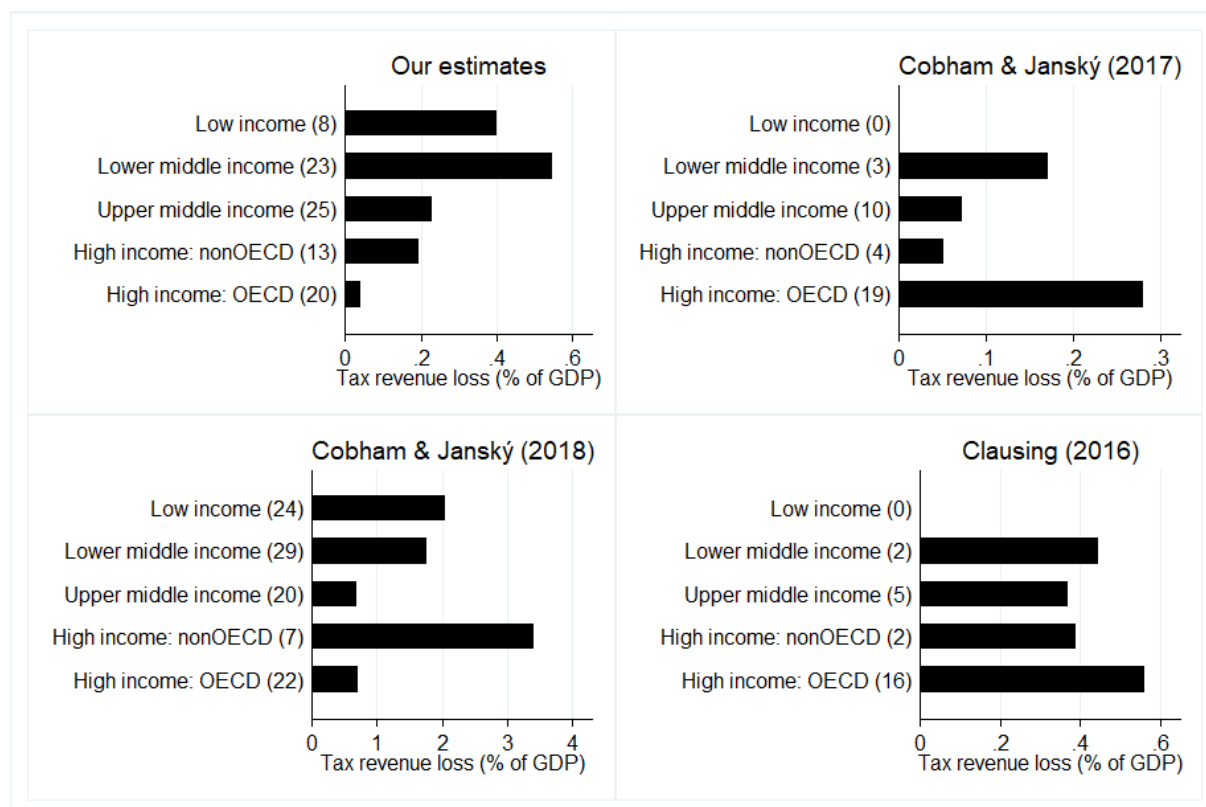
Our estimates

Low income (8)
Lower middle income (23)
Upper middle income (25)
High income: nonOECD (13)
High income: OECD (20)

0 .2 .4 .6
Tax revenue loss (% of GDP)

Cobham & Janský (2017)

Low income (0)
Lower middle income (3)
Upper middle income (10)
High income: nonOECD (4)
High income: OECD (19)

0 .1 .2 .3
Tax revenue loss (% of GDP)

Cobham & Janský (2018)

Low income (24)
Lower middle income (29)
Upper middle income (20)
High income: nonOECD (7)
High income: OECD (22)

0 1 2 3 4
Tax revenue loss (% of GDP)

Clausing (2016)

Low income (0)
Lower middle income (2)
Upper middle income (5)
High income: nonOECD (2)
High income: OECD (16)

0 .2 .4 .6
Tax revenue loss (% of GDP)